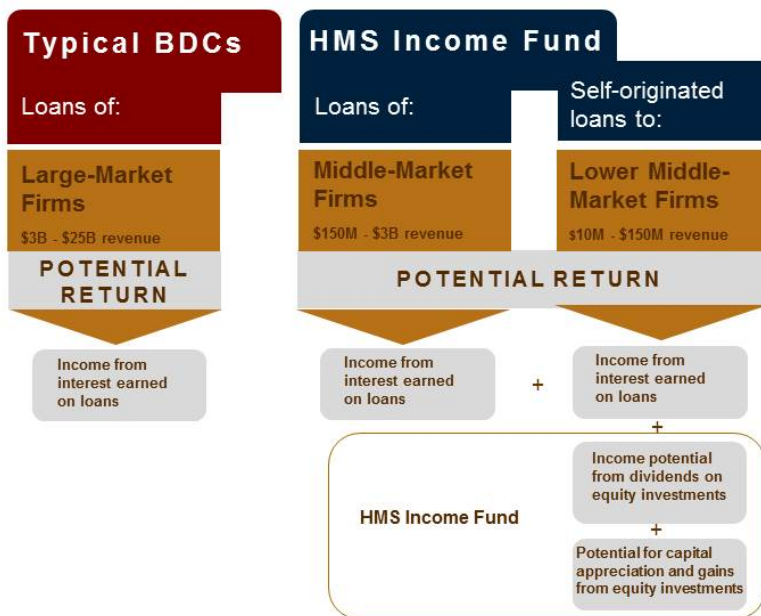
Typical BDCs

Loans of:

Large-Market Firms

$3B - $25B revenue

POTENTIAL RETURN

Income from interest earned on loans

HMS Income Fund

Loans of:

Middle-Market Firms

$150M - $3B revenue

Self-originated loans to:

Lower Middle-Market Firms

$10M - $150M revenue

POTENTIAL RETURN

Income from interest earned on loans

+

Income from interest earned on loans

+

HMS Income Fund

Income potential from dividends on equity investments

+

Potential for capital appreciation and gains from equity investments